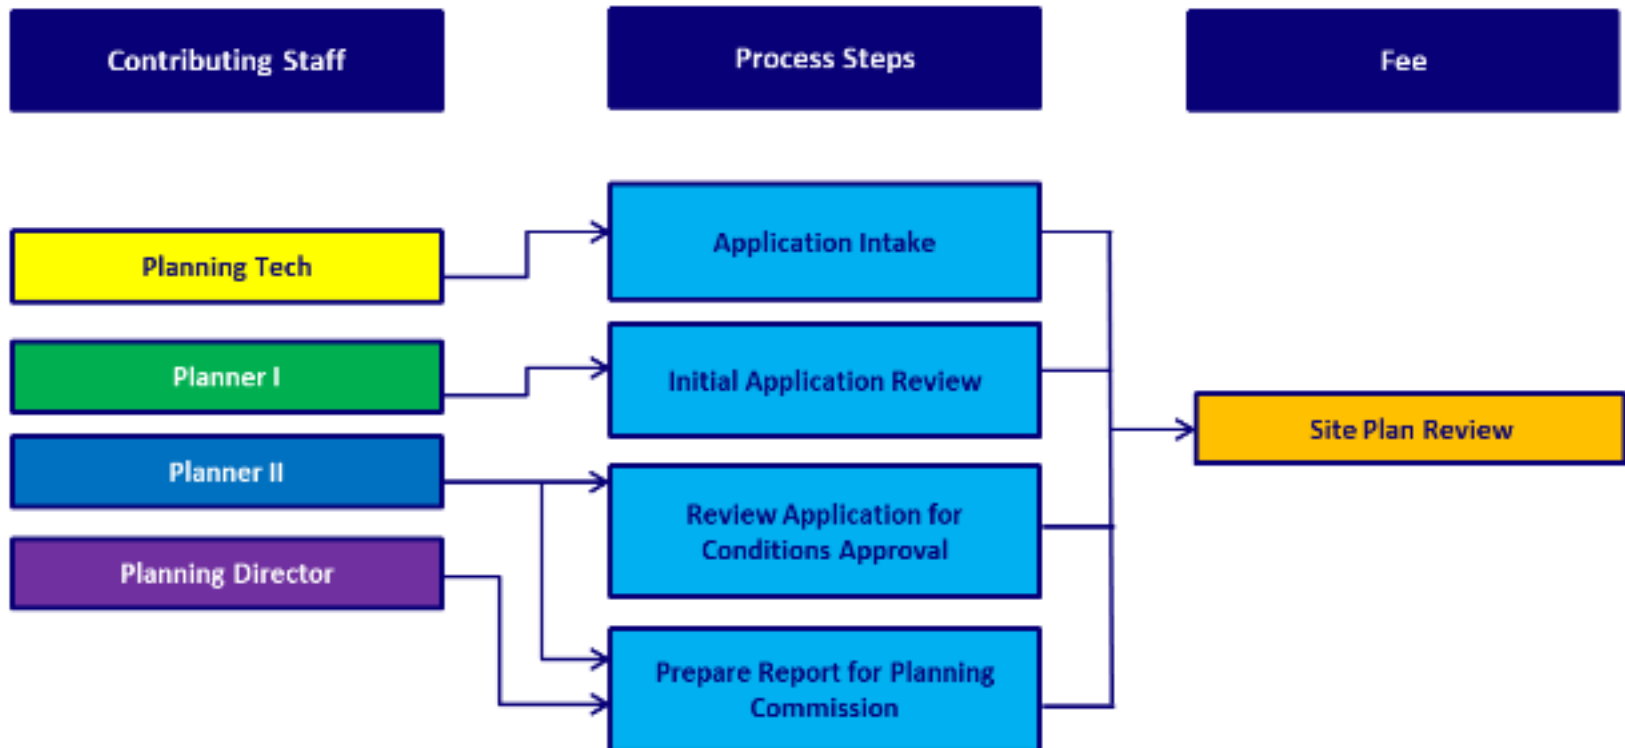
Contributing Staff

Process Steps

Fee

Planning Tech

Planner I

Planner II

Planning Director

Application Intake

Initial Application Review

Review Application for Conditions Approval

Prepare Report for Planning Commission

Site Plan Review